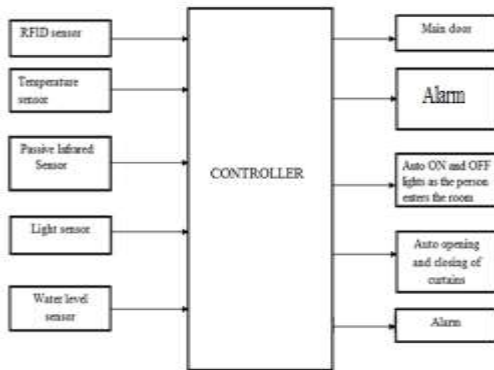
RFID sensor

Temperature sensor

Passive Infrared Sensor

Light sensor

Water level sensor

CONTROLLER

Main door

Alarm

Auto ON and OFF lights as the person enters the room

Auto opening and closing of curtains

Alarm